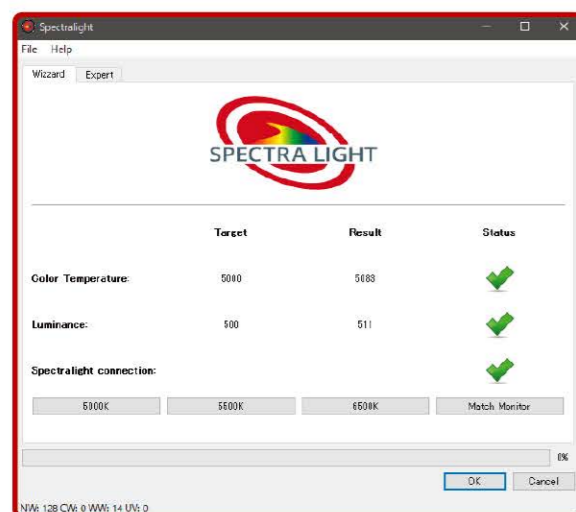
Spectralight

File Help

Wizzard Expert

SPECTRA LIGHT

| | Target | Result | Status |
|---|---|---|---|
| Color Temperature: | 5000 | 5083 | |
| Luminance: | 500 | 511 | |
| Spectralight connection: | | | |

5000K 5500K 6500K Match Monitor

0%

OK Cancel

NW: 128 CW: 0 WW: 14 UV: 0